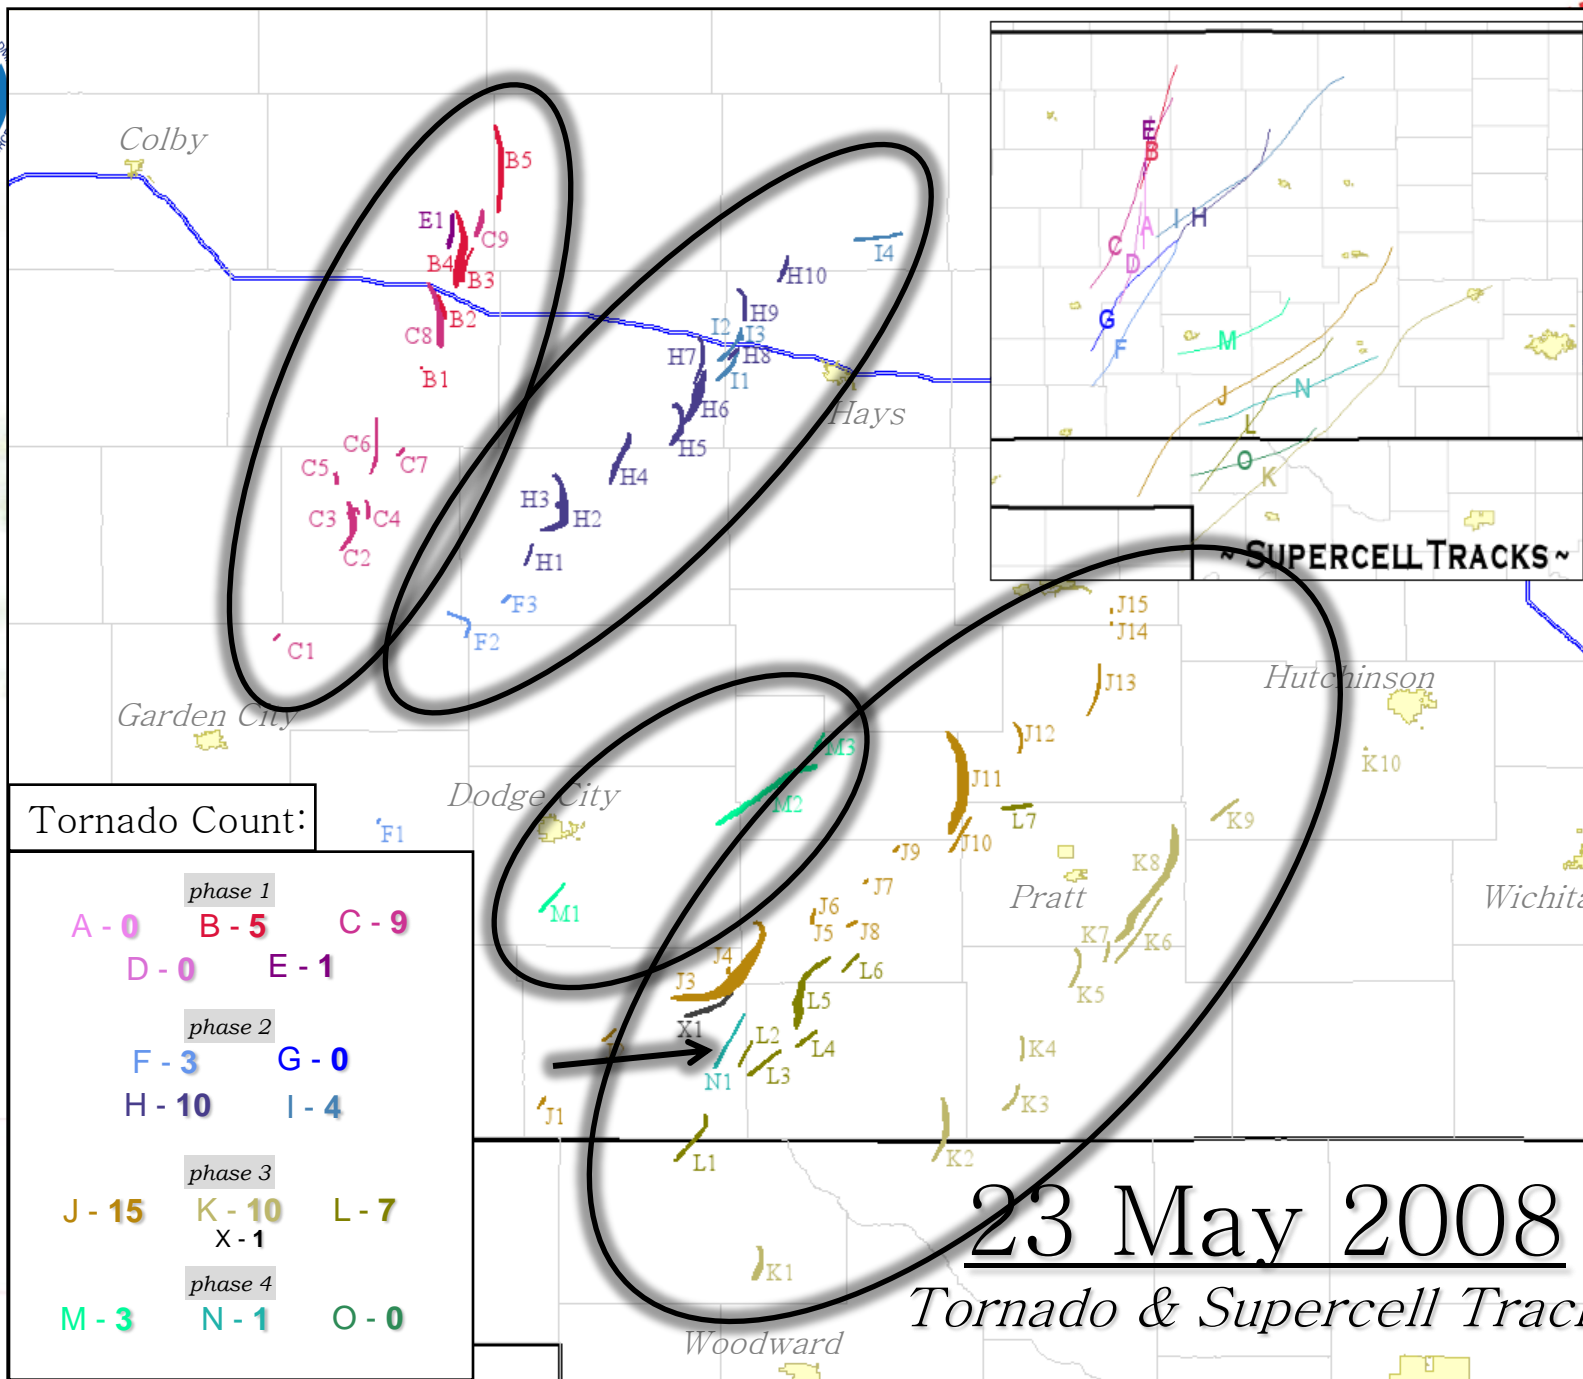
Colby

B5
E1
C9
B4
B3
B2
C8
B1
C6
C5
C7
C3
C4
C2
C1

H10
I4
H9
I2
I3
H7
H8
I1
H6
H5
H4
H3
H2
H1
F3
F2

Hays

Garden City

Dodge City

Tornado Count:

phase 1
A - 0
B - 5
C - 9
D - 0
E - 1

phase 2
F - 3
G - 0
H - 10
I - 4

phase 3
J - 15
K - 10
L - 7
X - 1

phase 4
M - 3
N - 1
O - 0

F1
M3
M2
M1
J15
J14
J13
J12
J11
L7
J10
J9
J7
J6
J5
J8
L6
J4
J3
L5
X1
L2
L4
N1
L3
J1
L1
K10
K9
K8
K7
K6
K5
K4
K3
K2
K1

Hutchinson
Pratt
Wichita
Woodward

E
B
C
A
I
H
D
G
F
M
J
N
L
O
K

SUPERCELL TRACKS

23 May 2008
Tornado & Supercell Trac